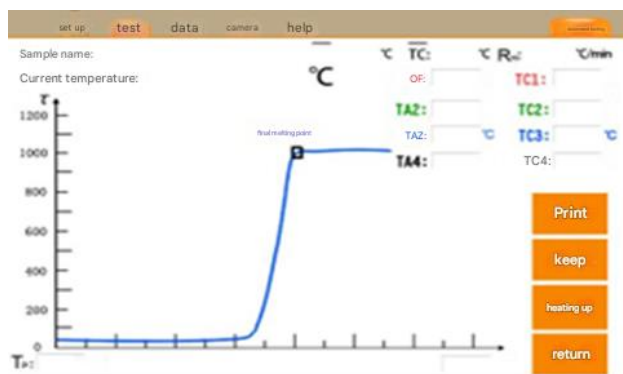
set up test data camera help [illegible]

Sample name:

Current temperature:

℃

℃ $\overline{TC}$: ℃ R: ℃/min

OF:

TC1:

TA2:

TC2:

TA2: ℃

TC3: ℃

TA4:

TC4:

T

1200

1000

800

600

400

200

0

final melting point

T>:

Print

keep

heating up

return